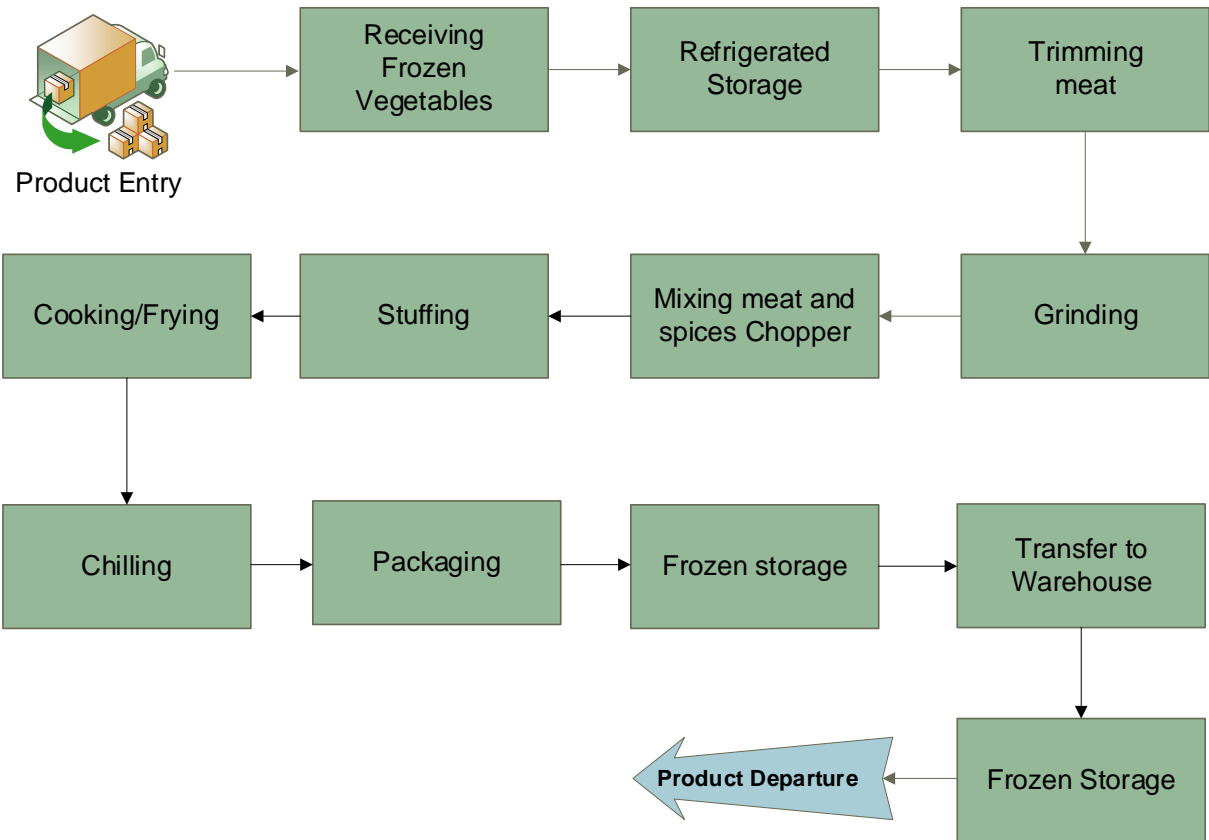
Product Entry

Receiving Frozen Vegetables

Refrigerated Storage

Trimming meat

Grinding

Mixing meat and spices Chopper

Stuffing

Cooking/Frying

Chilling

Packaging

Frozen storage

Transfer to Warehouse

Frozen Storage

Product Departure